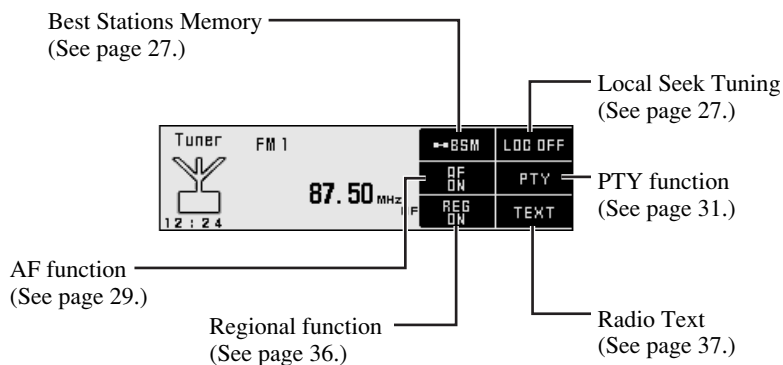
Best Stations Memory
(See page 27.)

Local Seek Tuning
(See page 27.)

Tuner FM 1

87.50 MHz

12 : 24

BSM

LOC OFF

AF ON

PTY

REG ON

TEXT

PTY function
(See page 31.)

AF function
(See page 29.)

Regional function
(See page 36.)

Radio Text
(See page 37.)